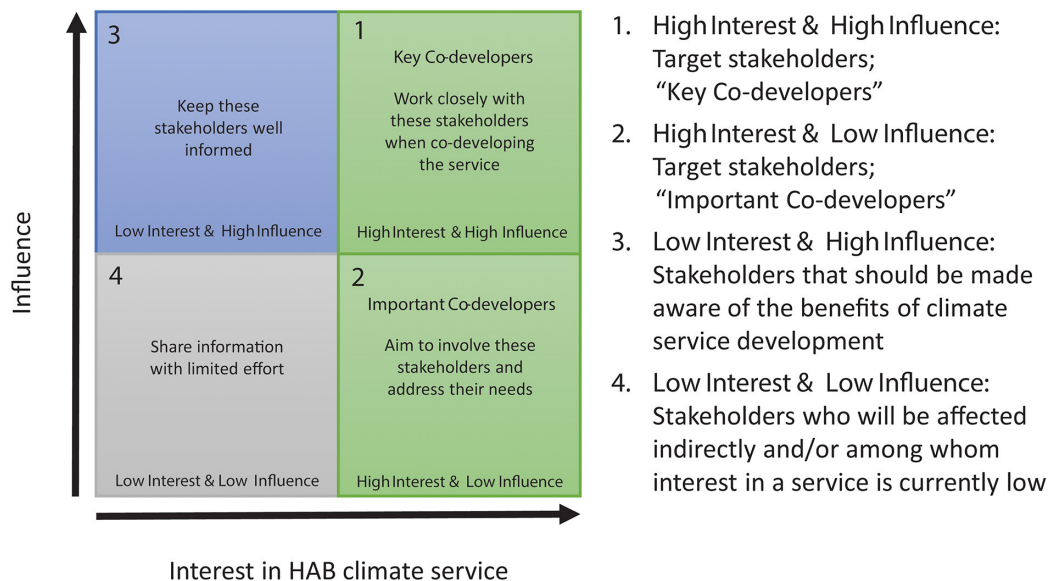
3

Keep these stakeholders well informed

Low Interest & High Influence

1

Key Co-developers

Work closely with these stakeholders when co-developing the service

High Interest & High Influence

4

Share information with limited effort

Low Interest & Low Influence

2

Important Co-developers

Aim to involve these stakeholders and address their needs

High Interest & Low Influence

Influence

Interest in HAB climate service

1. High Interest & High Influence: Target stakeholders; "Key Co-developers"

2. High Interest & Low Influence: Target stakeholders; "Important Co-developers"

3. Low Interest & High Influence: Stakeholders that should be made aware of the benefits of climate service development

4. Low Interest & Low Influence: Stakeholders who will be affected indirectly and/or among whom interest in a service is currently low